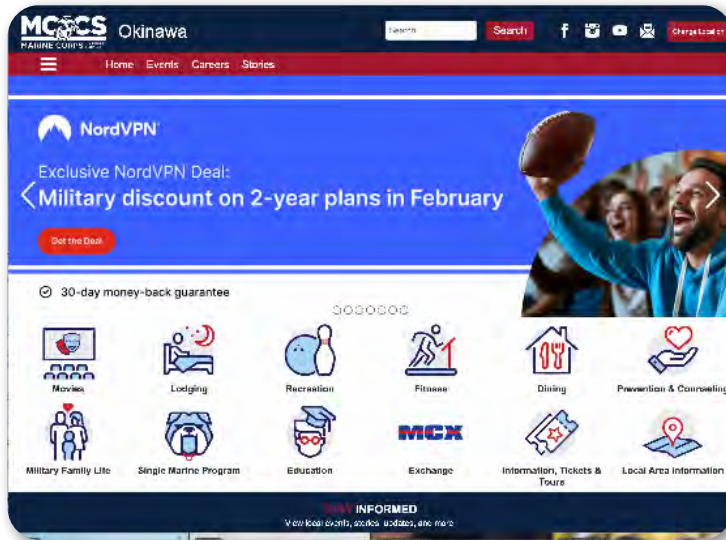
MCCS MARINE CORPS Okinawa

Search Search

Change location

Home Events Careers Stories

NordVPN

Exclusive NordVPN Deal:

Military discount on 2-year plans in February

Get the Deal

30-day money-back guarantee

MCX

Movies

Lodging

Recreation

Fitness

Dining

Prevention & Counseling

Military Family Life

Single Marine Program

Education

Exchange

Information, Tickets & Tours

Local Area Information

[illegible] INFORMED

View local events, stories, updates, and more